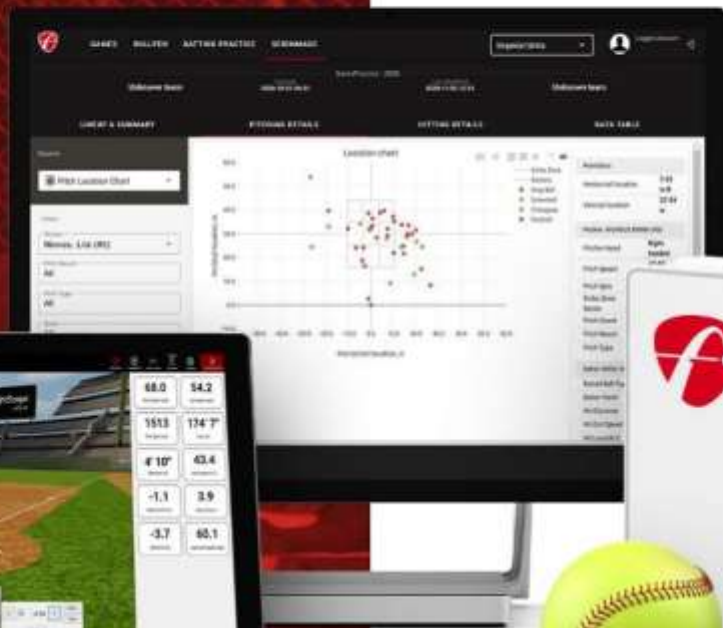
GAMES BULLPEN BATTING PRACTICE SCRIMMAGE

Unknown team

Unknown team

LINEUP & SUMMARY PITCHING DETAILS HITTING DETAILS DATA TABLE

Pitch Location Chart

Location chart

All

All

68.0

54.2

1513

174' 7"

4' 10"

43.4

-1.1

3.9

-3.7

60.1